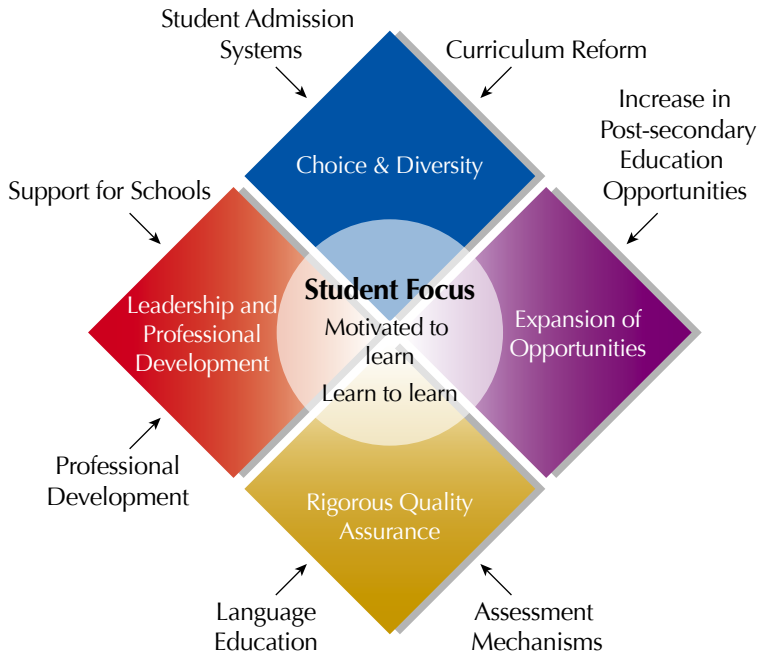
Student Admission Systems

Curriculum Reform

Increase in Post-secondary Education Opportunities

Support for Schools

Choice & Diversity

Leadership and Professional Development

Student Focus

Motivated to learn

Learn to learn

Expansion of Opportunities

Rigorous Quality Assurance

Professional Development

Language Education

Assessment Mechanisms